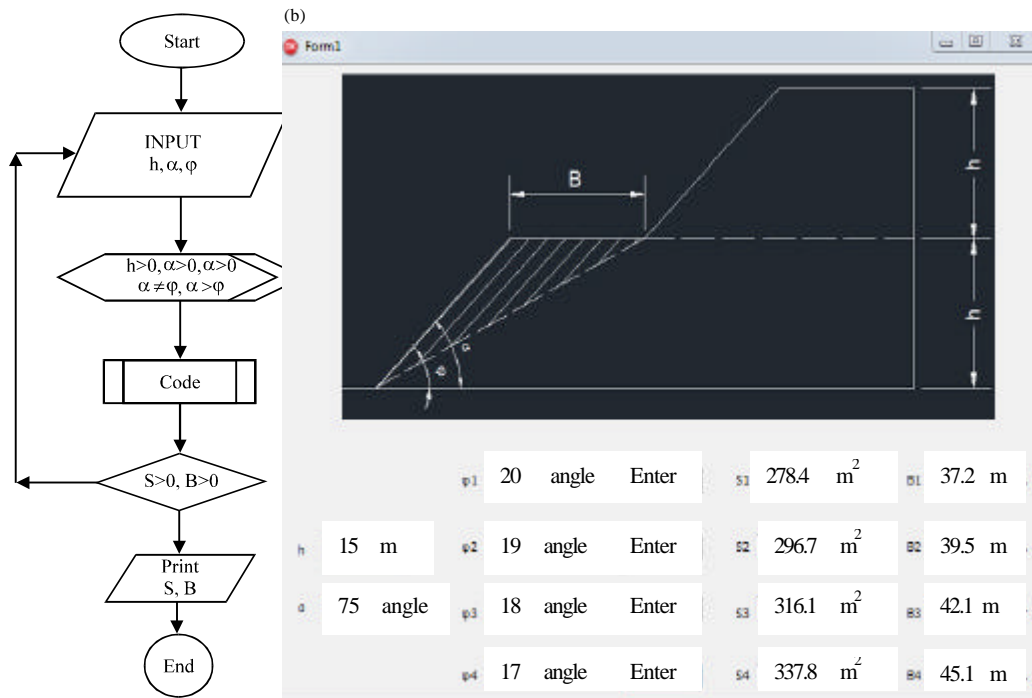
Start

INPUT
h, $\alpha$, $\varphi$

$h>0, \alpha>0, \alpha>0$
$\alpha \neq \varphi$, $\alpha > \varphi$

Code

S>0, B>0

Print
S, B

End

(b)

Form1

B

h

h

$\alpha$

$\varphi$

φ1 20 angle Enter

S1 278.4 $m^2$

B1 37.2 m

h 15 m

φ2 19 angle Enter

S2 296.7 $m^2$

B2 39.5 m

α 75 angle

φ3 18 angle Enter

S3 316.1 $m^2$

B3 42.1 m

φ4 17 angle Enter

S4 337.8 $m^2$

B4 45.1 m